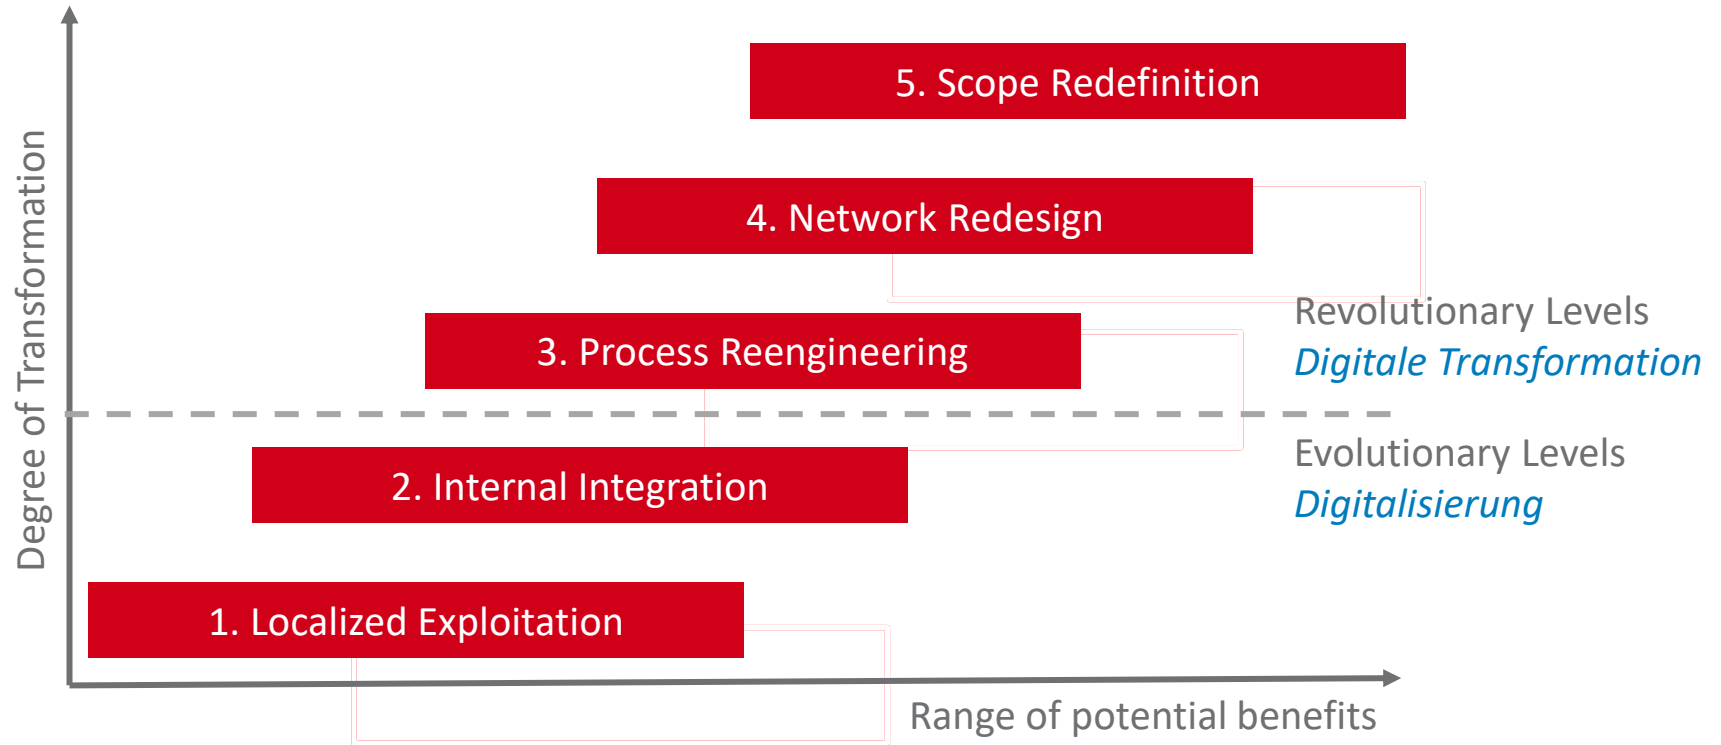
Degree of Transformation

5. Scope Redefinition

4. Network Redesign

3. Process Reengineering

2. Internal Integration

1. Localized Exploitation

Revolutionary Levels
*Digitale Transformation*

Evolutionary Levels
*Digitalisierung*

Range of potential benefits